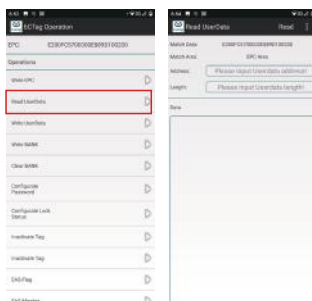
RCTag Operation

EPC: E280F3370000000000000000

Operations

Write EPC

Read UserData

Write UserData

Write BANK

Clear BANK

Configure Password

Configurate Lock Status

Inactivate Tag

Inactivate Tag

EAS Flag

EAS Monitor

Read UserData

Read

Match Data: E280F3370000000000000000

Match Area: EPC Area

Address: Please input UserData address!

Length: Please input UserData length!

Data